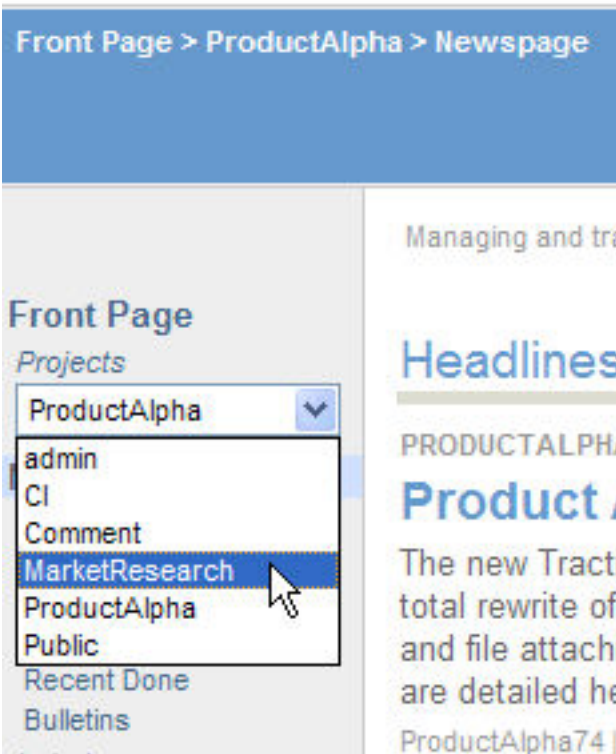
Front Page > ProductAlpha > Newspage

Front Page

Projects

ProductAlpha

admin
CI
Comment
MarketResearch
ProductAlpha
Public

Recent Done

Bulletins

Managing and tra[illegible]

Headlines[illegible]

PRODUCTALPHA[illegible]

Product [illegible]

The new Tract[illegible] total rewrite of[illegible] and file attach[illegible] are detailed he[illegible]

ProductAlpha74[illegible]